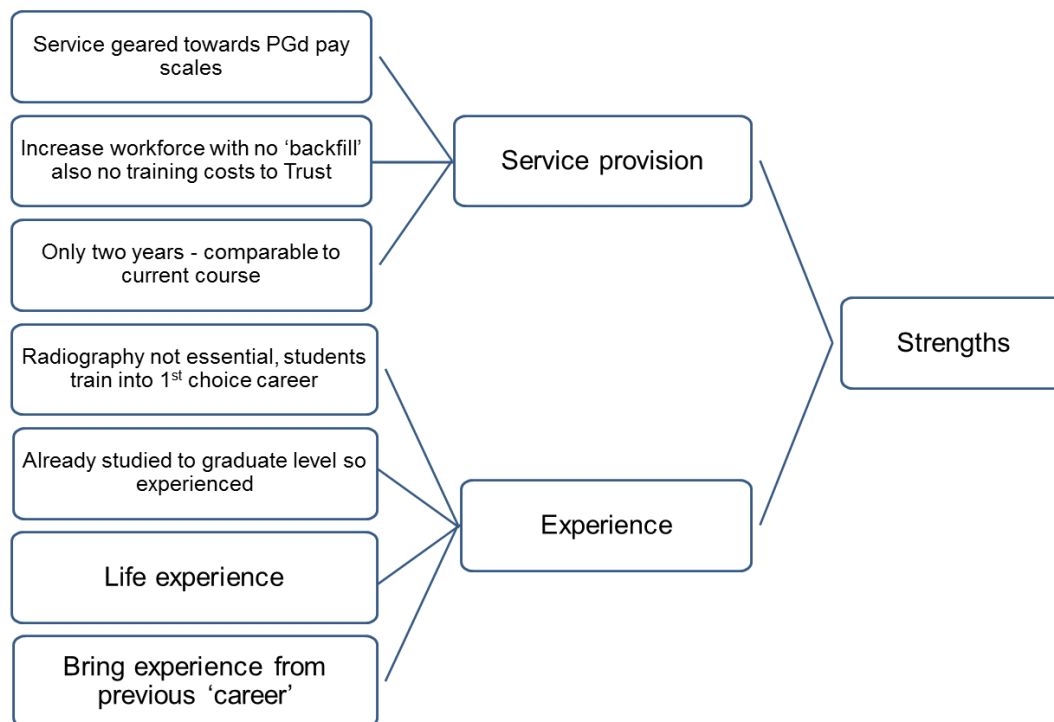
Service geared towards PGd pay scales

Increase workforce with no ‘backfill’ also no training costs to Trust

Only two years - comparable to current course

Service provision

Radiography not essential, students train into 1$^{st}$ choice career

Already studied to graduate level so experienced

Life experience

Bring experience from previous ‘career’

Experience

Strengths